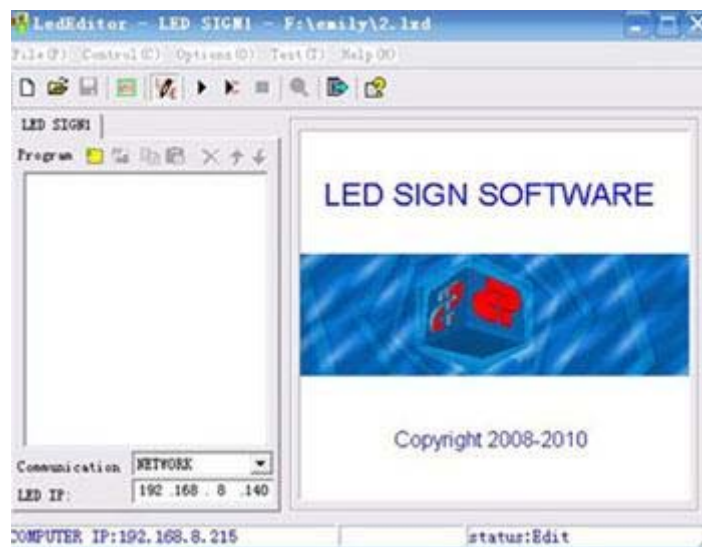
LedEditor - LED SIGN1 - F:\emily\2.lxd

File(F) Control(C) Options(O) Text(T) Help(H)

LED SIGN1

Program

LED SIGN SOFTWARE

Copyright 2008-2010

Communication NETWORK

LED IP: 192 .168 . 8 .140

COMPUTER IP:192.168.8.215

status:Edit